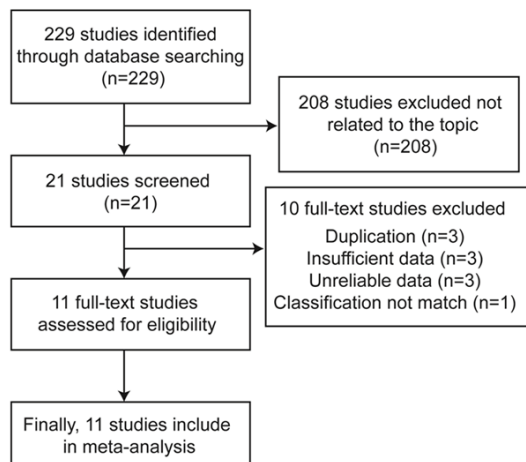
229 studies identified through database searching (n=229)

208 studies excluded not related to the topic (n=208)

21 studies screened (n=21)

10 full-text studies excluded
Duplication (n=3)
Insufficient data (n=3)
Unreliable data (n=3)
Classification not match (n=1)

11 full-text studies assessed for eligibility

Finally, 11 studies include in meta-analysis